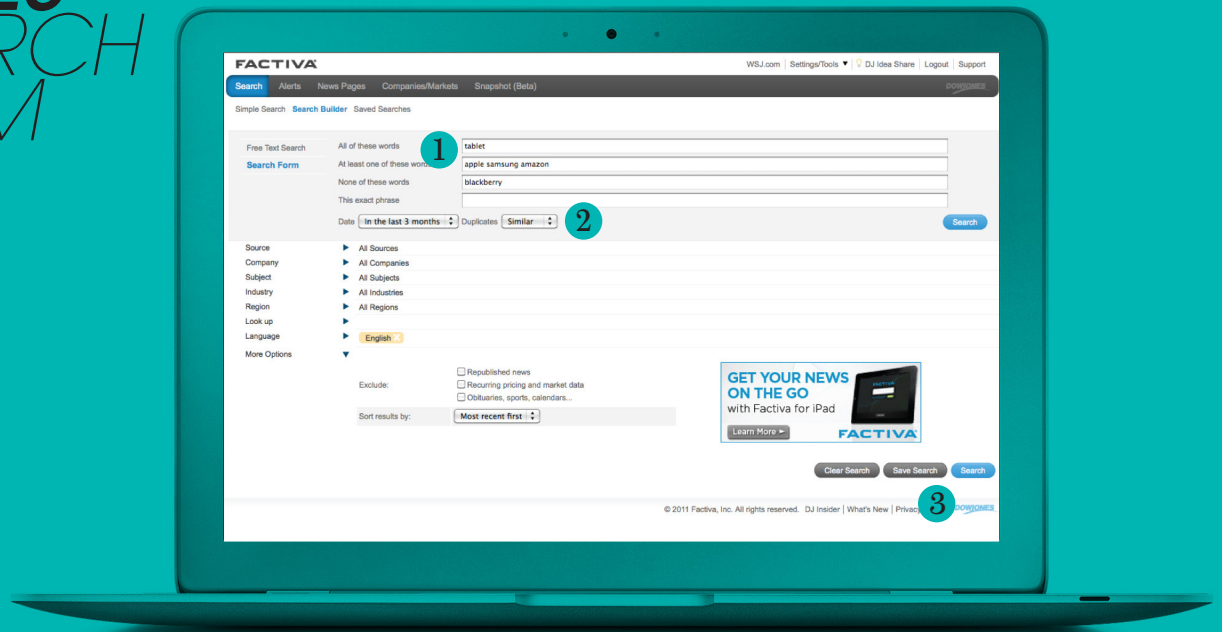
RCH
M

FACTIVA

WSJ.com | Settings/Tools ▼ | DJ Idea Share | Logout | Support

Search Alerts News Pages Companies/Markets Snapshot (Beta)

DOWJONES

Simple Search Search Builder Saved Searches

Free Text Search
Search Form

All of these words 1 tablet
At least one of these words apple samsung amazon
None of these words blackberry
This exact phrase
Date In the last 3 months Duplicates Similar 2

Search

Source ▶ All Sources
Company ▶ All Companies
Subject ▶ All Subjects
Industry ▶ All Industries
Region ▶ All Regions
Look up ▶
Language ▶ English
More Options ▼

Exclude:
Republished news
Recurring pricing and market data
Obituaries, sports, calendars...

Sort results by: Most recent first

GET YOUR NEWS ON THE GO
with Factiva for iPad
Learn More ▶
FACTIVA

Clear Search Save Search Search

© 2011 Factiva, Inc. All rights reserved. DJ Insider | What's New | Privac 3 DOWJONES